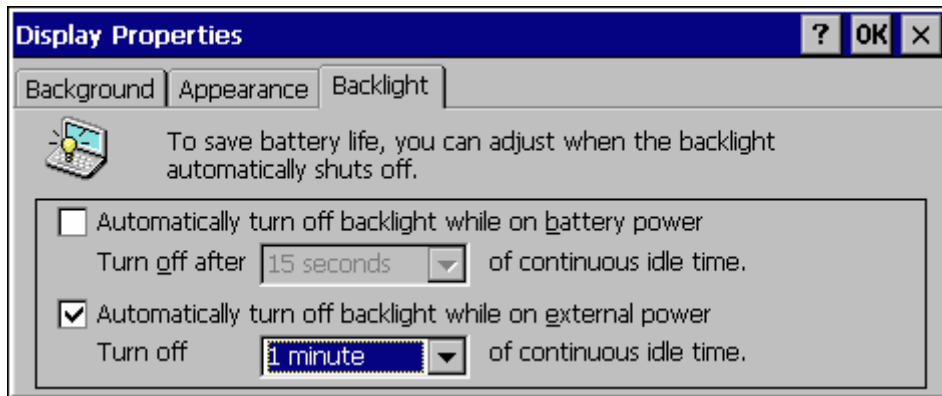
Display Properties

? OK ×

Background | Appearance | Backlight

To save battery life, you can adjust when the backlight automatically shuts off.

Automatically turn off backlight while on battery power

Turn off after 15 seconds of continuous idle time.

Automatically turn off backlight while on external power

Turn off 1 minute of continuous idle time.